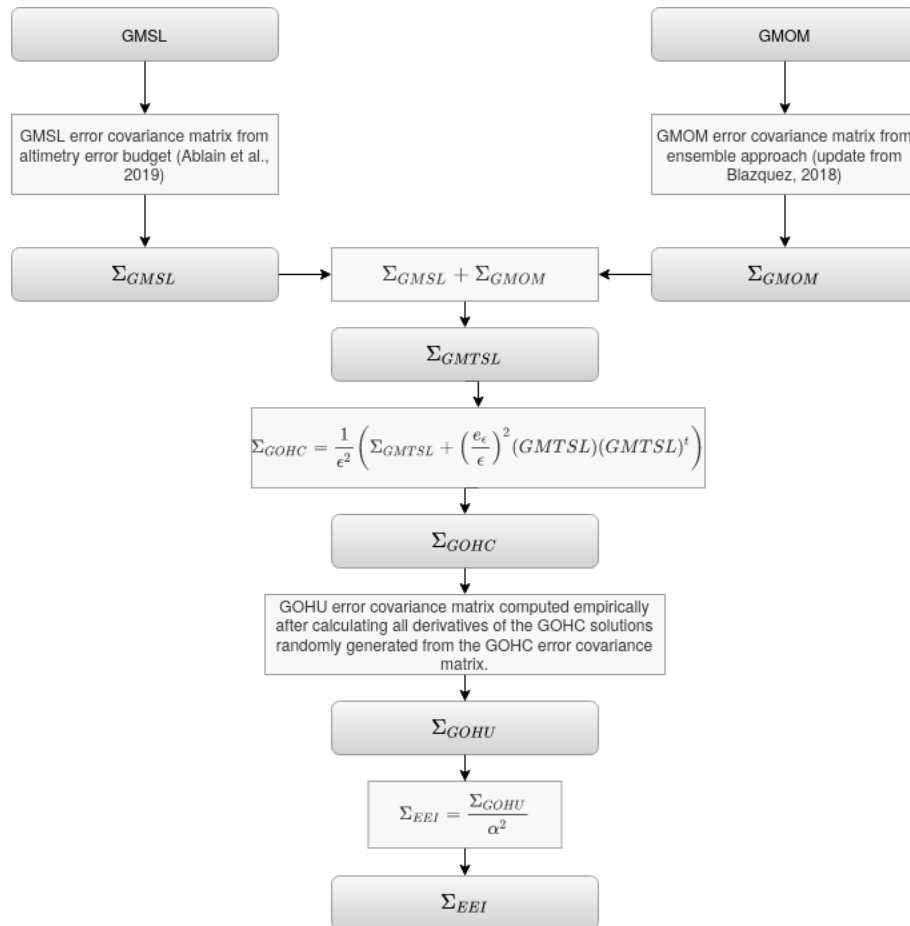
GMSL

GMOM

GMSL error covariance matrix from altimetry error budget (Ablain et al., 2019)

GMOM error covariance matrix from ensemble approach (update from Blazquez, 2018)

$\Sigma_{GMSL}$

$\Sigma_{GMSL} + \Sigma_{GMOM}$

$\Sigma_{GMOM}$

$\Sigma_{GMTSL}$

$\Sigma_{GOHC} = \frac{1}{\epsilon^2}\left(\Sigma_{GMTSL} + \left(\frac{e_\epsilon}{\epsilon}\right)^2 (GMTSL)(GMTSL)^t\right)$

$\Sigma_{GOHC}$

GOHU error covariance matrix computed empirically after calculating all derivatives of the GOHC solutions randomly generated from the GOHC error covariance matrix.

$\Sigma_{GOHU}$

$\Sigma_{EEI} = \frac{\Sigma_{GOHU}}{\alpha^2}$

$\Sigma_{EEI}$